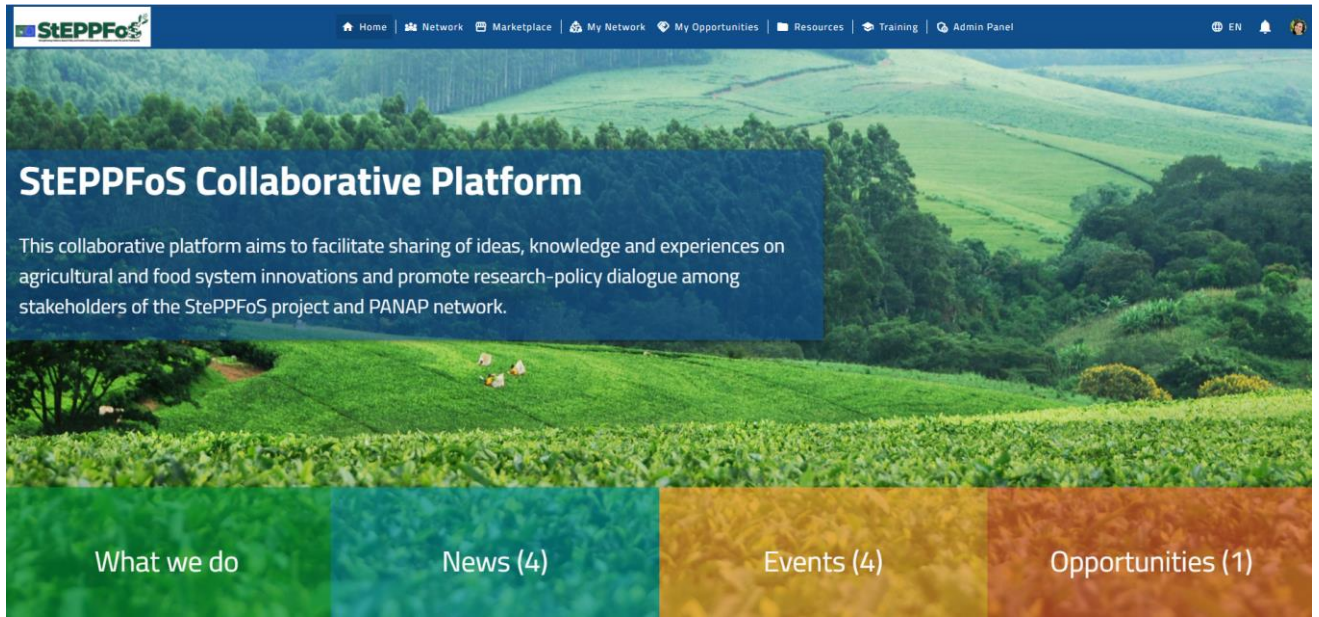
StEPPFoS

Home | Network | Marketplace | My Network | My Opportunities | Resources | Training | Admin Panel

EN

StEPPFoS Collaborative Platform

This collaborative platform aims to facilitate sharing of ideas, knowledge and experiences on agricultural and food system innovations and promote research-policy dialogue among stakeholders of the StePPFoS project and PANAP network.

What we do

News (4)

Events (4)

Opportunities (1)